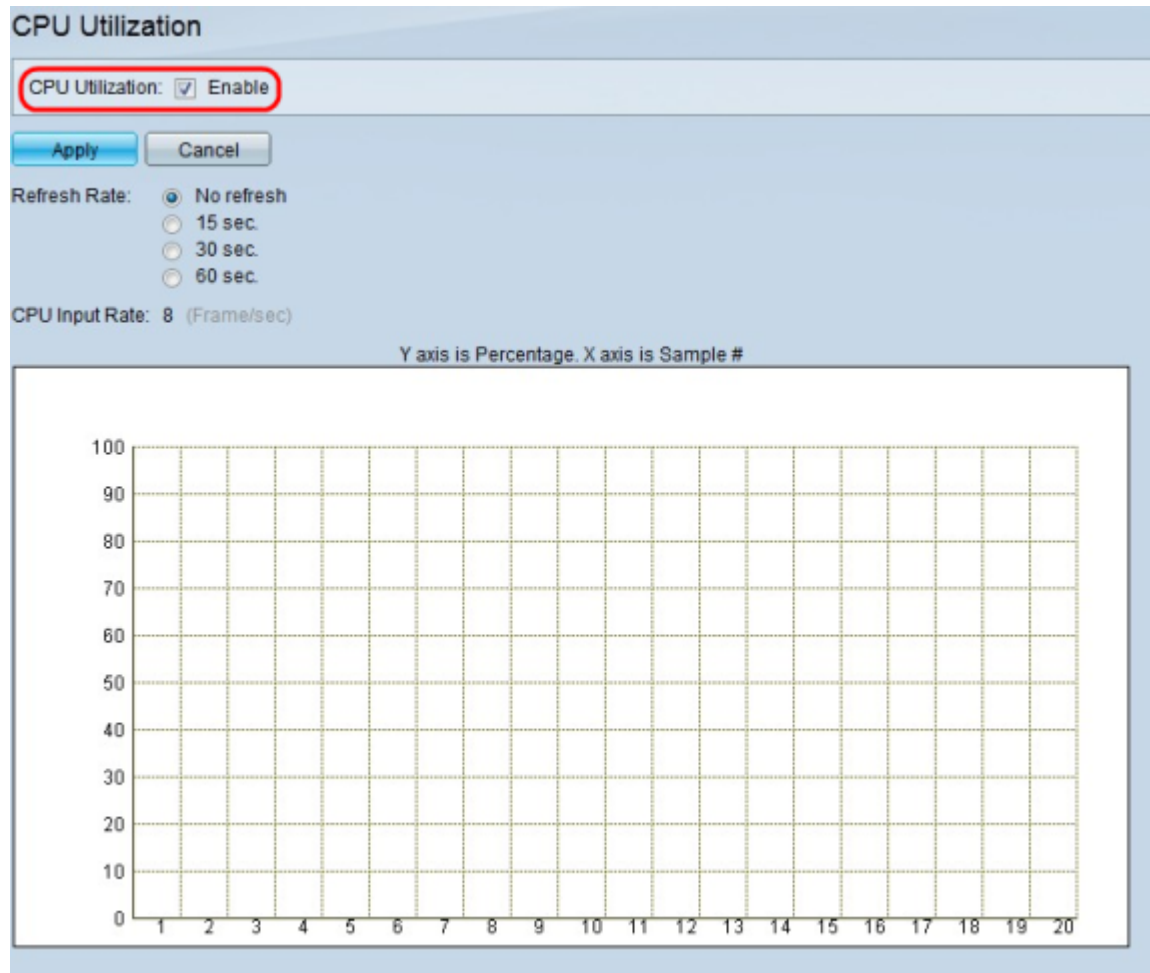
CPU Utilization

CPU Utilization: Enable

Apply Cancel

Refresh Rate: No refresh
15 sec.
30 sec.
60 sec.

CPU Input Rate: 8 (Frame/sec)

Y axis is Percentage. X axis is Sample #

100
90
80
70
60
50
40
30
20
10
0

1 2 3 4 5 6 7 8 9 10 11 12 13 14 15 16 17 18 19 20